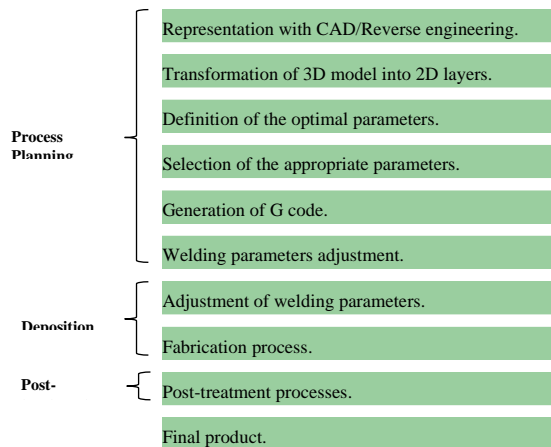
Process Planning

Representation with CAD/Reverse engineering.

Transformation of 3D model into 2D layers.

Definition of the optimal parameters.

Selection of the appropriate parameters.

Generation of G code.

Welding parameters adjustment.

Deposition

Adjustment of welding parameters.

Fabrication process.

Post-

Post-treatment processes.

Final product.